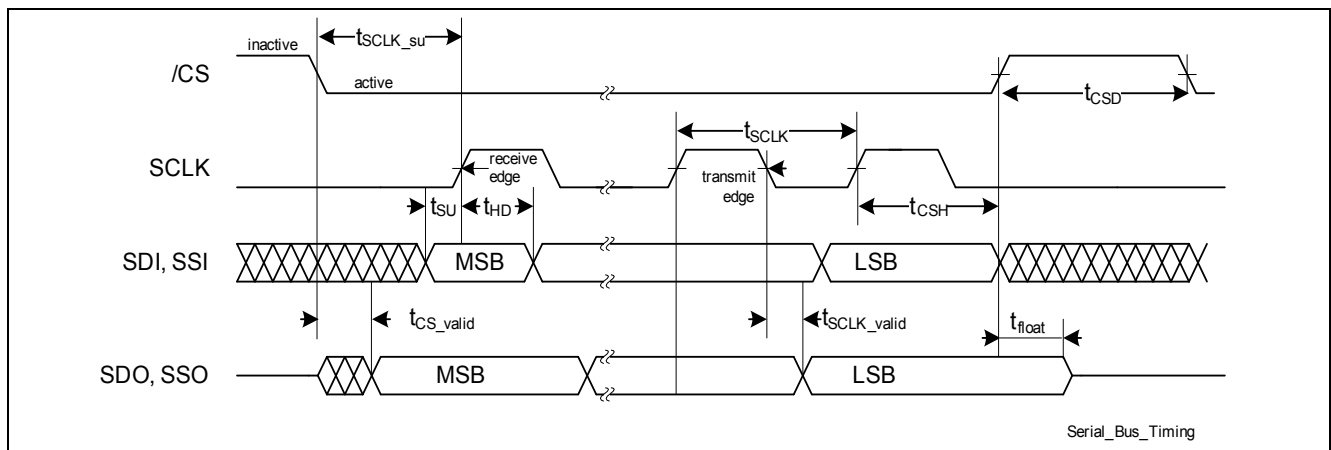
inactive
$t_{SCLK\_su}$
/CS
active
$t_{CSD}$
$t_{SCLK}$
SCLK
receive edge
transmit edge
$t_{SU}$
$t_{HD}$
$t_{CSH}$
SDI, SSI
MSB
LSB
$t_{CS\_valid}$
$t_{SCLK\_valid}$
$t_{float}$
SDO, SSO
MSB
LSB
Serial_Bus_Timing